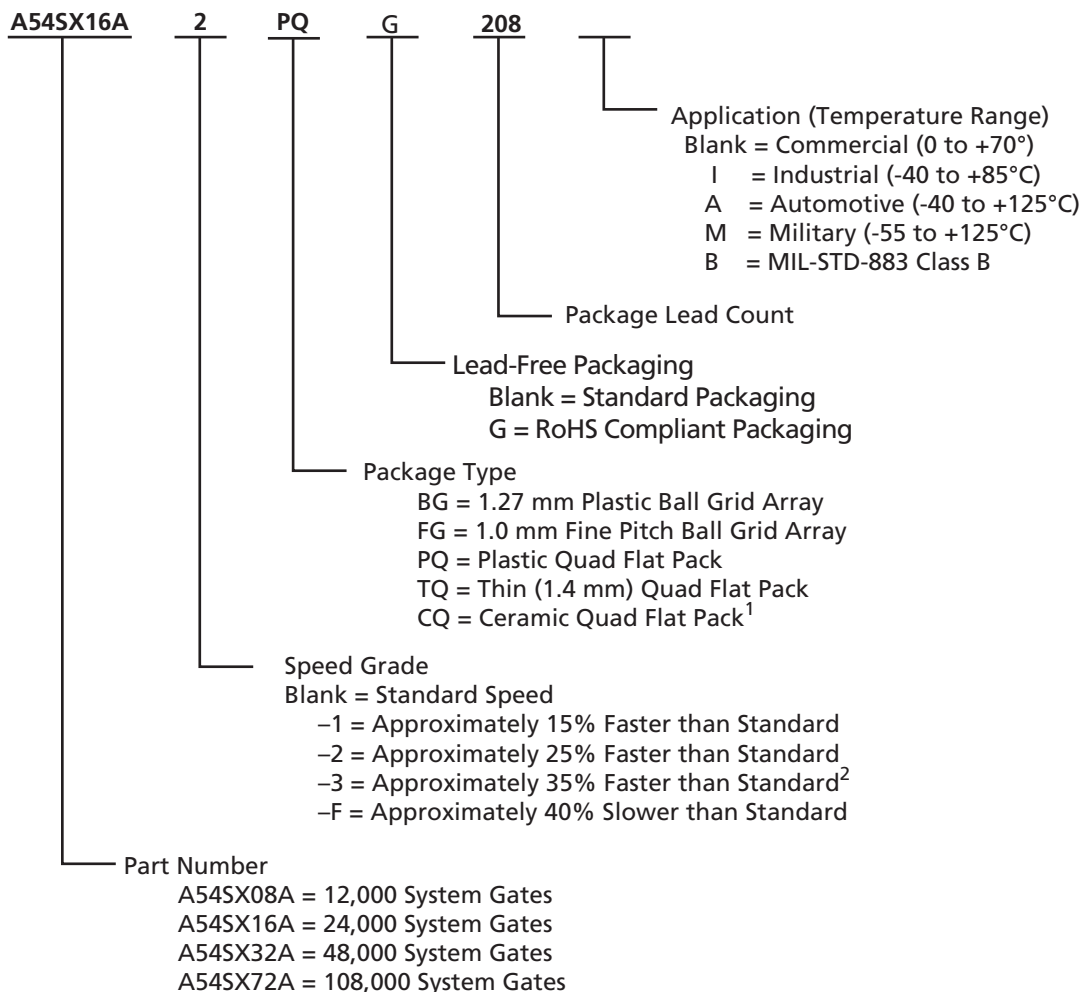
A54SX16A 2 PQ G 208

Application (Temperature Range)
Blank = Commercial (0 to +70°)
I = Industrial (-40 to +85°C)
A = Automotive (-40 to +125°C)
M = Military (-55 to +125°C)
B = MIL-STD-883 Class B

Package Lead Count

Lead-Free Packaging
Blank = Standard Packaging
G = RoHS Compliant Packaging

Package Type
BG = 1.27 mm Plastic Ball Grid Array
FG = 1.0 mm Fine Pitch Ball Grid Array
PQ = Plastic Quad Flat Pack
TQ = Thin (1.4 mm) Quad Flat Pack
CQ = Ceramic Quad Flat Pack$^1$

Speed Grade
Blank = Standard Speed
–1 = Approximately 15% Faster than Standard
–2 = Approximately 25% Faster than Standard
–3 = Approximately 35% Faster than Standard$^2$
–F = Approximately 40% Slower than Standard

Part Number
A54SX08A = 12,000 System Gates
A54SX16A = 24,000 System Gates
A54SX32A = 48,000 System Gates
A54SX72A = 108,000 System Gates